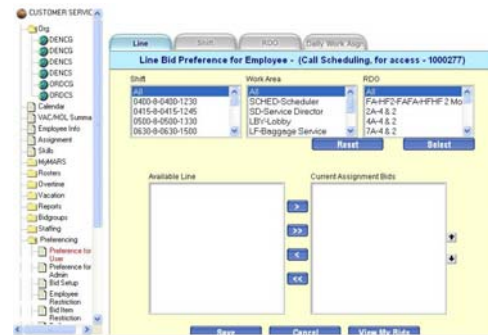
CUSTOMER SERVIC
Org
DENCG
DENCG
DENCS
DENCS
ORDCG
ORDCS
Calendar
VAC/HOL Summa
Employee Info
Assignment
Skills
MyMARS
Rosters
Overtime
Vacation
Reports
Bidgroups
Staffing
Preferencing
Preference for User
Preference for Admin
Bid Setup
Employee Restriction
Bid Item Restriction

Line
Shift
RDO
Daily Work Asgn

Line Bid Preference for Employee - (Call Scheduling, for access - 1000277)

Shift
All
0400-8-0400-1230
0415-8-0415-1245
0500-8-0500-1330
0630-8-0630-1500

Work Area
All
SCHED-Scheduler
SD-Service Director
LBY-Lobby
LF-Baggage Service

RDO
All
FA-HF2-FAFA-HFHF 2 Mo
2A-4 & 2
4A-4 & 2
7A-4 & 2

Reset
Select

Available Line
Current Assignment Bids

>
>>
<
<<

Save
Cancel
View My Bids